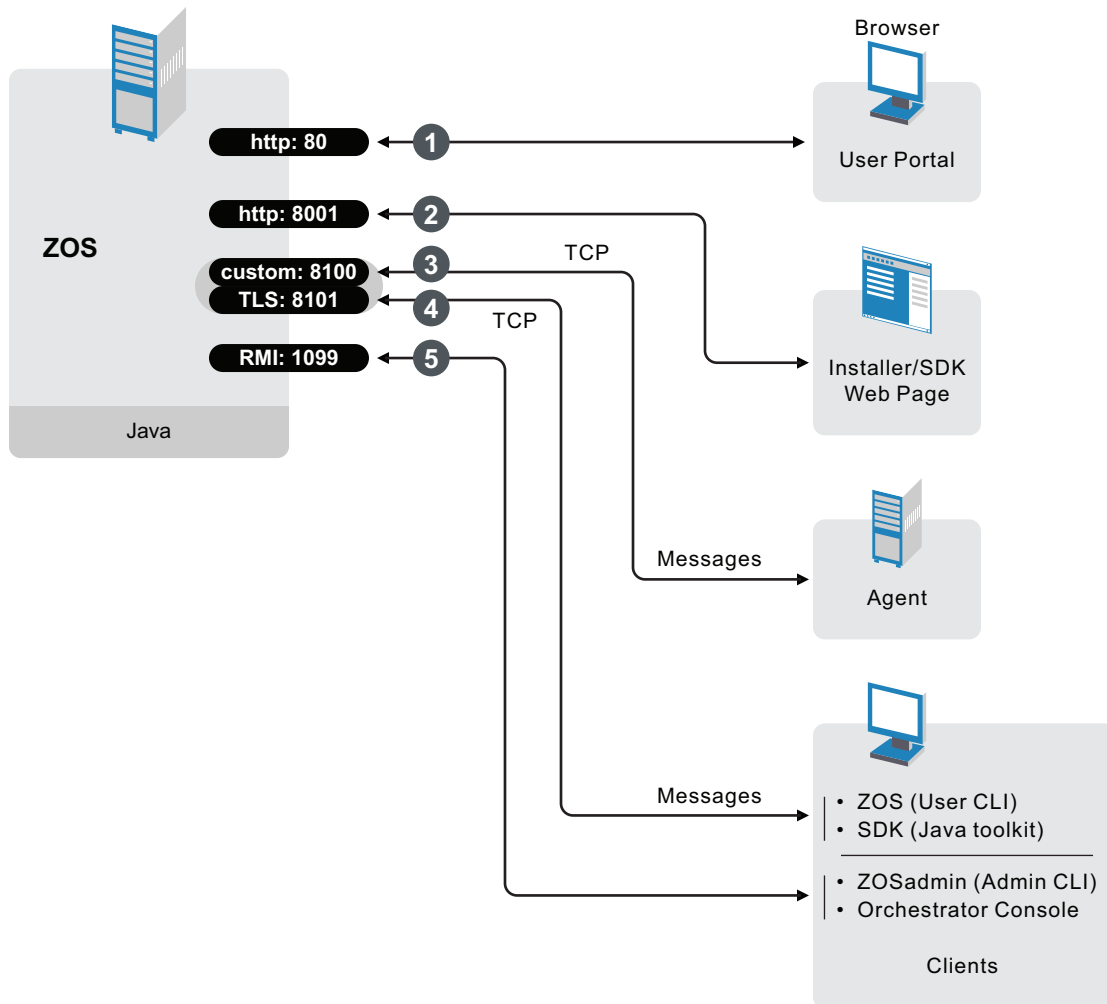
ZOS

http: 80

http: 8001

custom: 8100

TLS: 8101

RMI: 1099

Java

1

2

3

4

5

TCP

TCP

Browser

User Portal

Installer/SDK Web Page

Messages

Agent

Messages

• ZOS (User CLI)
• SDK (Java toolkit)

• ZOSadmin (Admin CLI)
• Orchestrator Console

Clients